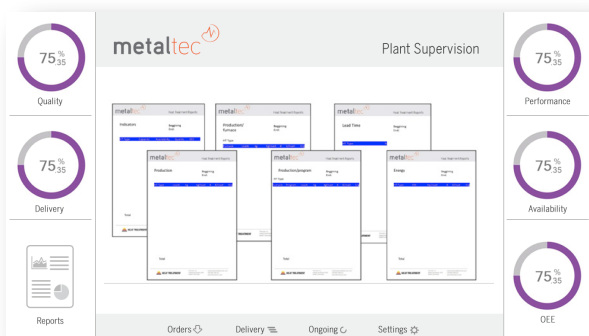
75 % 35

Quality

75 % 35

Delivery

Reports

metaltec

Plant Supervision

metaltec

Indicators

metaltec

Production/ Furnace

metaltec

Lead Times

metaltec

Production

metaltec

Production/program

metaltec

Energy

75 % 35

Performance

75 % 35

Availability

75 % 35

OEE

Orders

Delivery

Ongoing

Settings